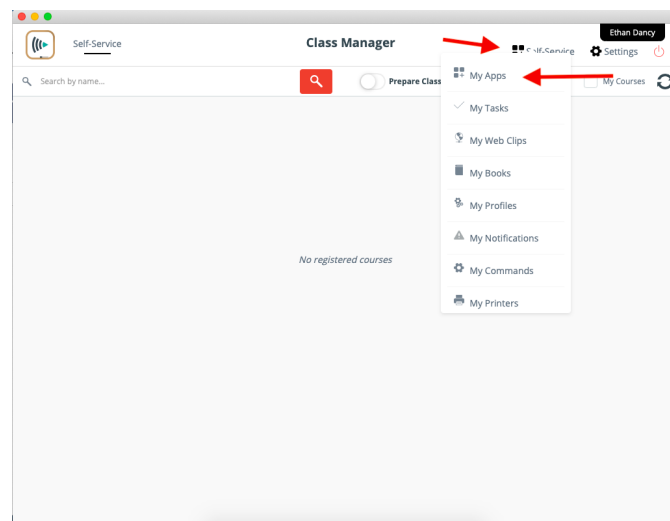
Self-Service

Class Manager

Ethan Dancy

Self-Service

Settings

Search by name...

Prepare Class

My Courses

My Apps

My Tasks

My Web Clips

My Books

My Profiles

My Notifications

My Commands

My Printers

No registered courses